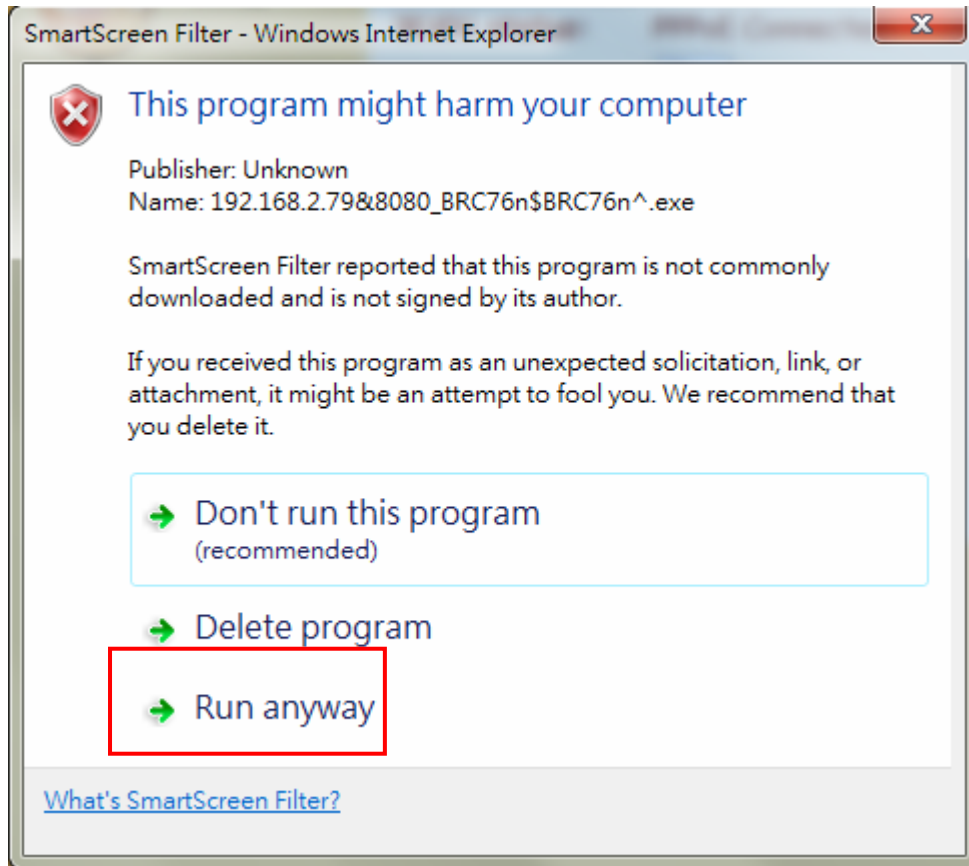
SmartScreen Filter - Windows Internet Explorer

This program might harm your computer

Publisher: Unknown
Name: 192.168.2.79&8080_BRC76n$BRC76n^.exe

SmartScreen Filter reported that this program is not commonly downloaded and is not signed by its author.

If you received this program as an unexpected solicitation, link, or attachment, it might be an attempt to fool you. We recommend that you delete it.

Don't run this program
(recommended)

Delete program

Run anyway

What's SmartScreen Filter?